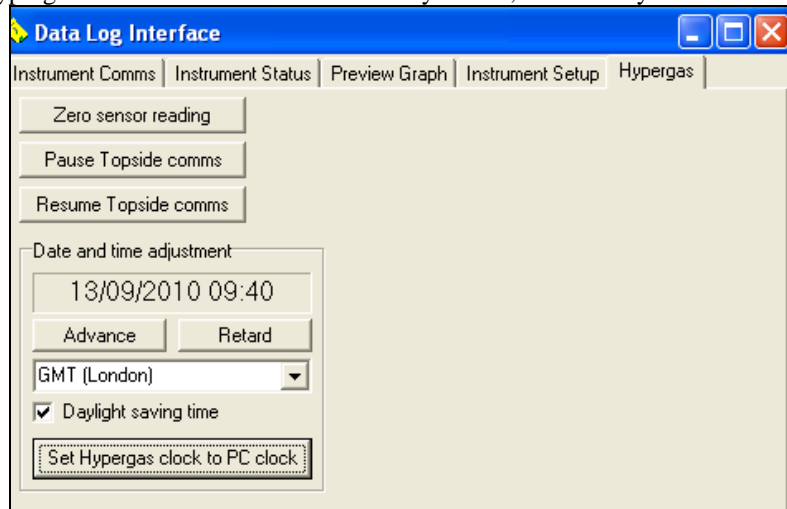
Data Log Interface

Instrument Comms | Instrument Status | Preview Graph | Instrument Setup | Hypergas

Zero sensor reading

Pause Topside comms

Resume Topside comms

Date and time adjustment

13/09/2010 09:40

Advance

Retard

GMT (London)

Daylight saving time

Set Hypergas clock to PC clock